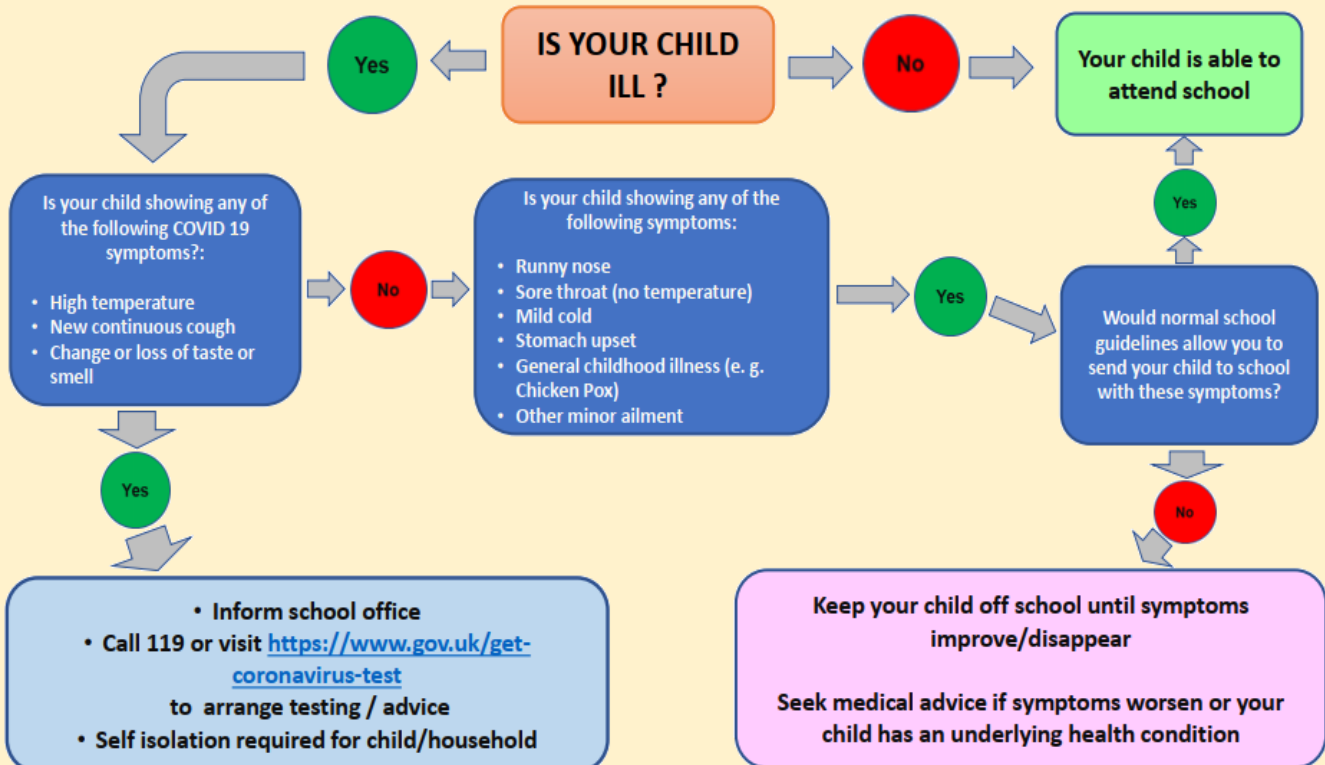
Yes

IS YOUR CHILD ILL ?

No

Your child is able to attend school

Is your child showing any of the following COVID 19 symptoms?:

- High temperature
- New continuous cough
- Change or loss of taste or smell

No

Is your child showing any of the following symptoms:

- Runny nose
- Sore throat (no temperature)
- Mild cold
- Stomach upset
- General childhood illness (e. g. Chicken Pox)
- Other minor ailment

Yes

Yes

Would normal school guidelines allow you to send your child to school with these symptoms?

Yes

No

- Inform school office
- Call 119 or visit https://www.gov.uk/get-coronavirus-test to arrange testing / advice
- Self isolation required for child/household

Keep your child off school until symptoms improve/disappear

Seek medical advice if symptoms worsen or your child has an underlying health condition